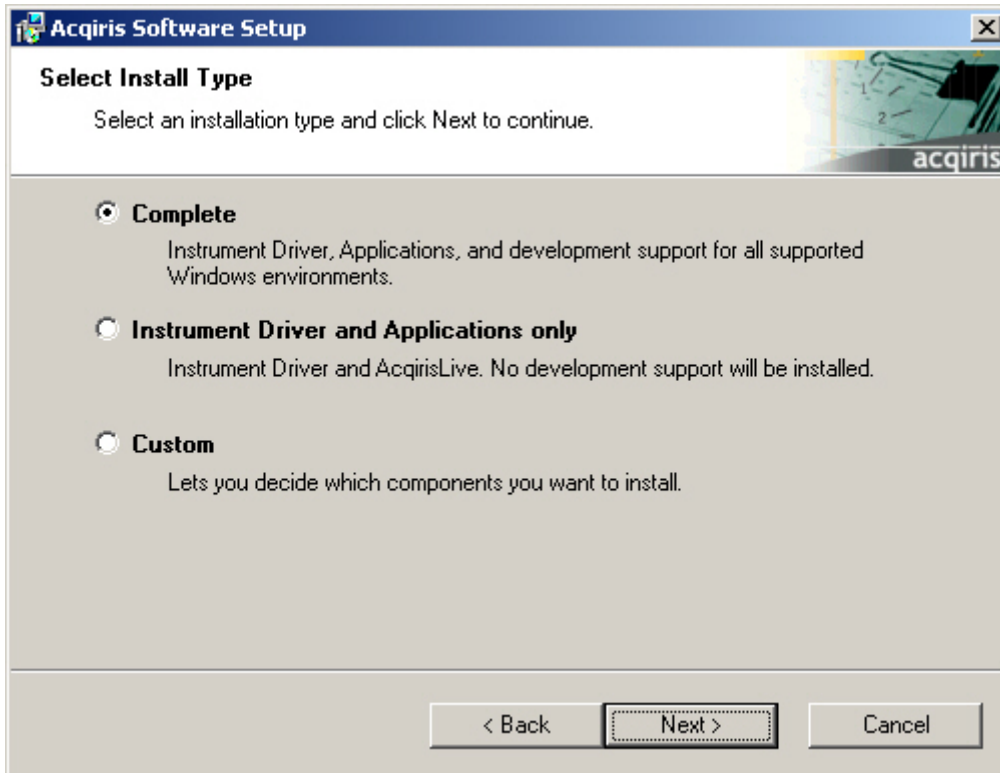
Acqiris Software Setup

Select Install Type

Select an installation type and click Next to continue.

acqiris

Complete

Instrument Driver, Applications, and development support for all supported Windows environments.

Instrument Driver and Applications only

Instrument Driver and AcqirisLive. No development support will be installed.

Custom

Lets you decide which components you want to install.

< Back

Next >

Cancel